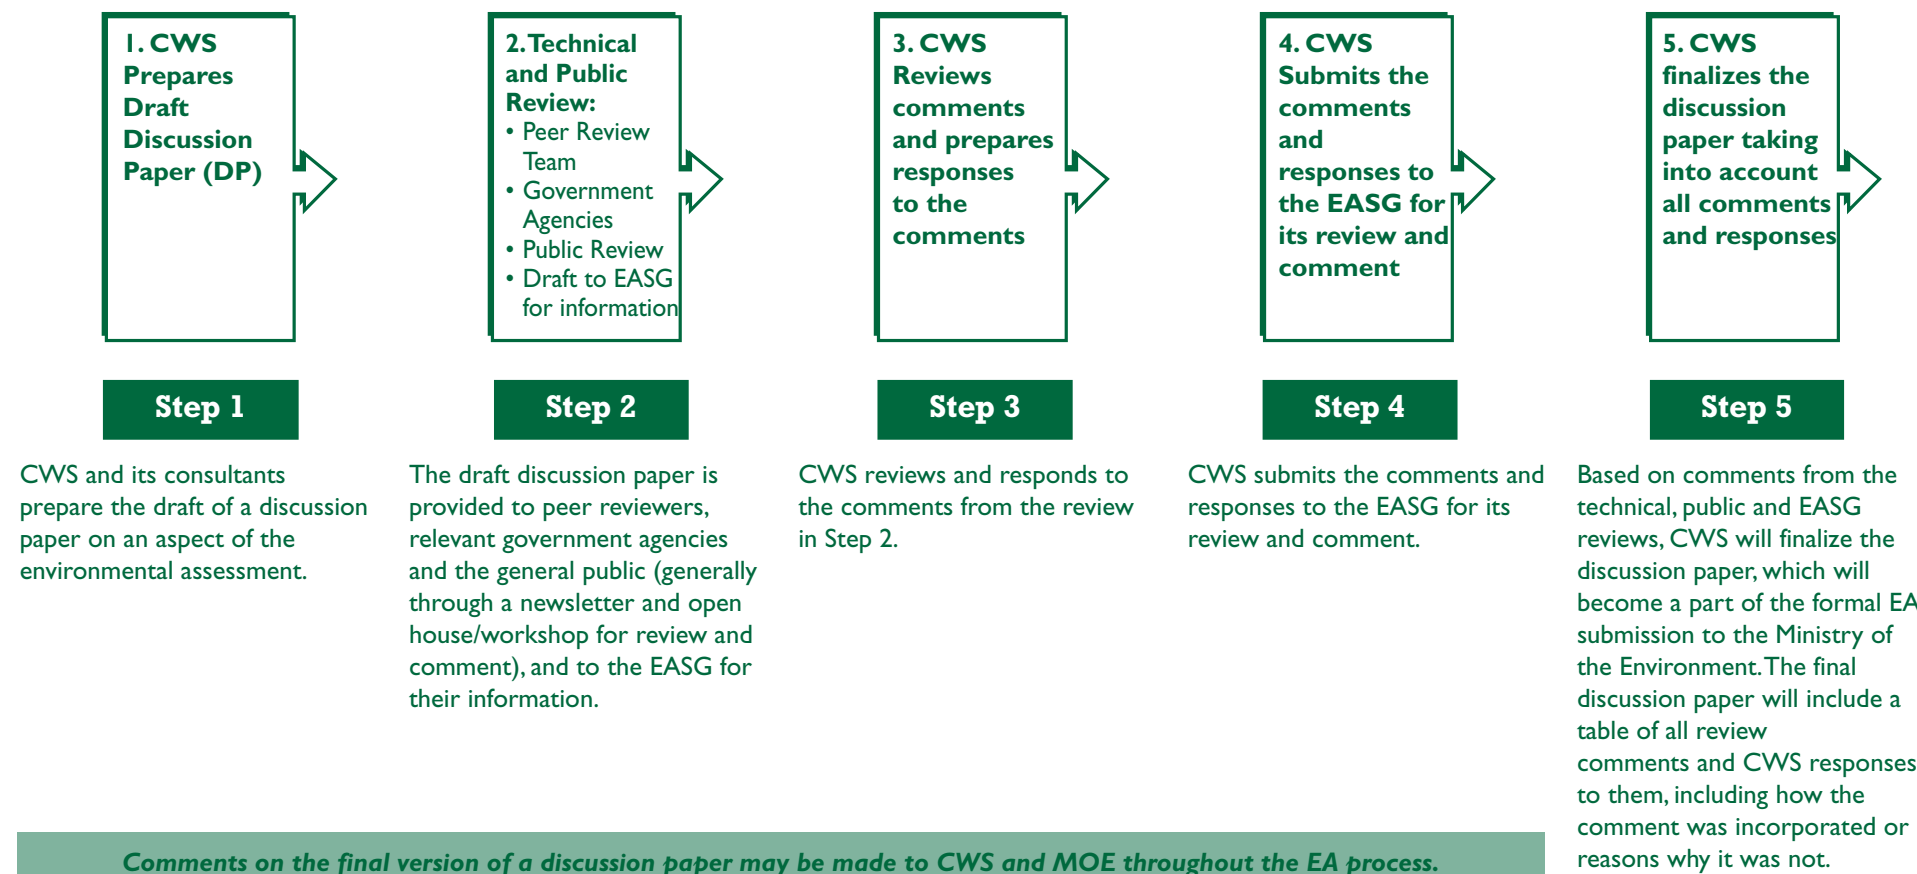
1. CWS Prepares Draft Discussion Paper (DP)

Step 1

CWS and its consultants prepare the draft of a discussion paper on an aspect of the environmental assessment.

2. Technical and Public Review:
• Peer Review Team
• Government Agencies
• Public Review
• Draft to EASG for information

Step 2

The draft discussion paper is provided to peer reviewers, relevant government agencies and the general public (generally through a newsletter and open house/workshop for review and comment), and to the EASG for their information.

3. CWS Reviews comments and prepares responses to the comments

Step 3

CWS reviews and responds to the comments from the review in Step 2.

4. CWS Submits the comments and responses to the EASG for its review and comment

Step 4

CWS submits the comments and responses to the EASG for its review and comment.

5. CWS finalizes the discussion paper taking into account all comments and responses

Step 5

Based on comments from the technical, public and EASG reviews, CWS will finalize the discussion paper, which will become a part of the formal EA submission to the Ministry of the Environment. The final discussion paper will include a table of all review comments and CWS responses to them, including how the comment was incorporated or reasons why it was not.

Comments on the final version of a discussion paper may be made to CWS and MOE throughout the EA process.